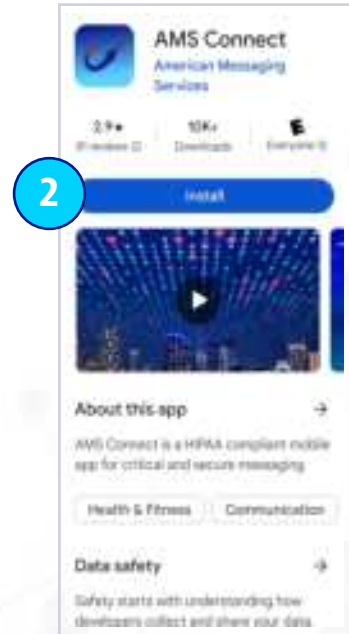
AMS Connect
American Messaging Services

2.9★
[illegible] reviews

10K+
Downloads

E
Everyone

2

Install

About this app
→

AMS Connect is a HIPAA compliant mobile app for critical and secure messaging.

Health & Fitness
Communication

Data safety
→

Safety starts with understanding how developers collect and share your data.